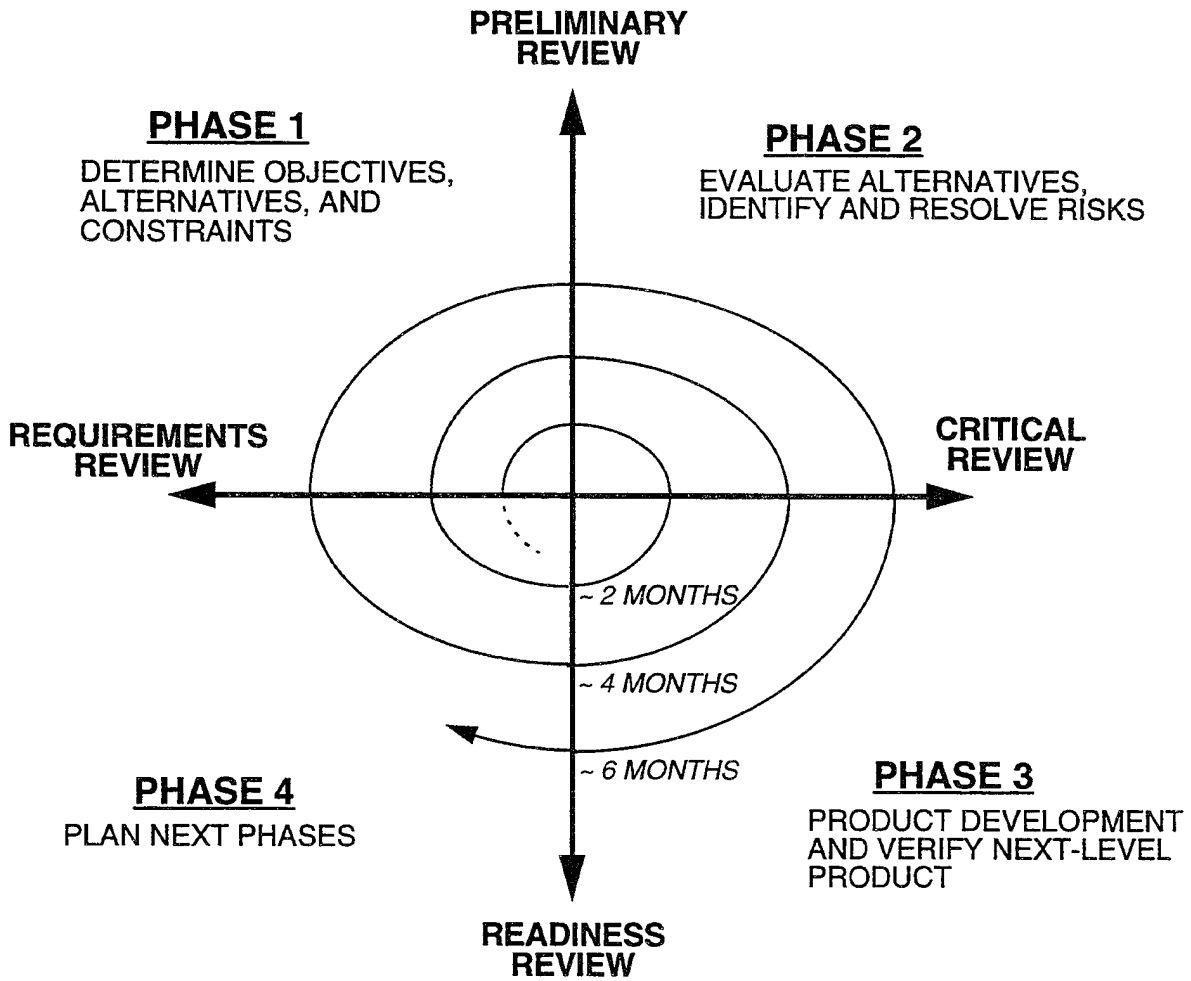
PRELIMINARY REVIEW

PHASE 1

DETERMINE OBJECTIVES, ALTERNATIVES, AND CONSTRAINTS

PHASE 2

EVALUATE ALTERNATIVES, IDENTIFY AND RESOLVE RISKS

REQUIREMENTS REVIEW

CRITICAL REVIEW

~ 2 MONTHS

~ 4 MONTHS

~ 6 MONTHS

PHASE 4

PLAN NEXT PHASES

PHASE 3

PRODUCT DEVELOPMENT AND VERIFY NEXT-LEVEL PRODUCT

READINESS REVIEW